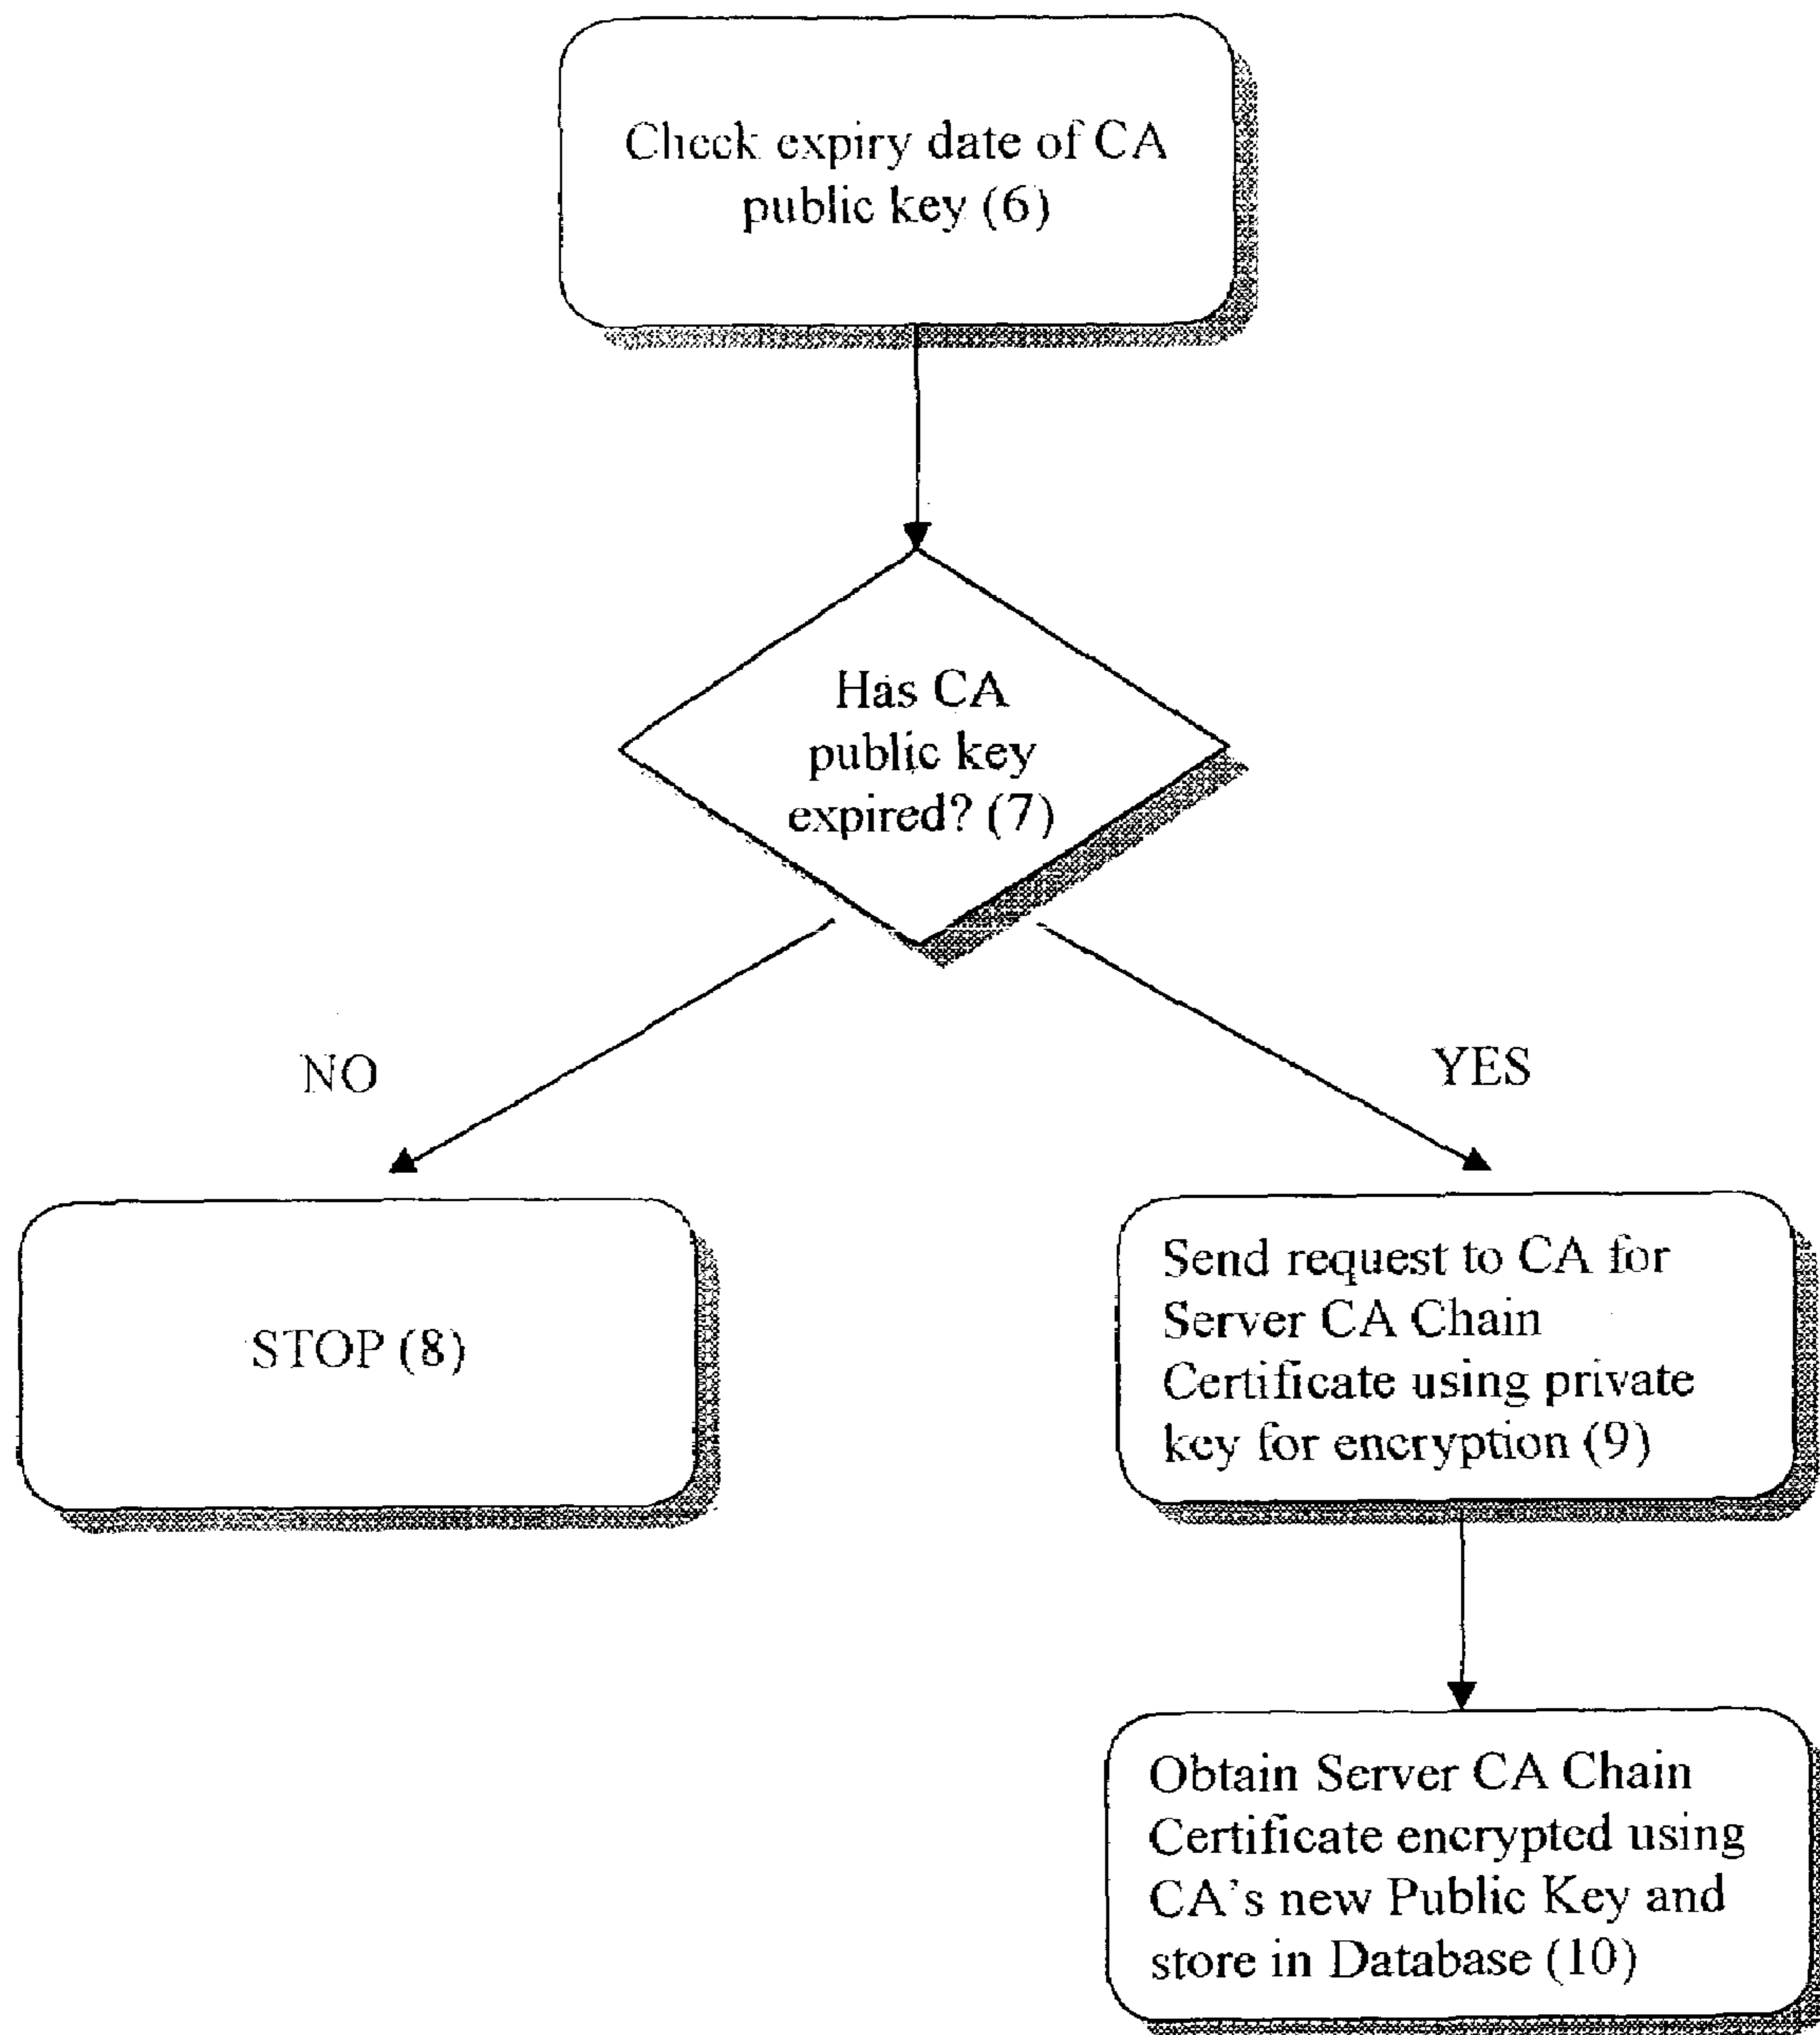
Check expiry date of CA public key (6)

Has CA public key expired? (7)

NO

YES

STOP (8)

Send request to CA for Server CA Chain Certificate using private key for encryption (9)

Obtain Server CA Chain Certificate encrypted using CA's new Public Key and store in Database (10)